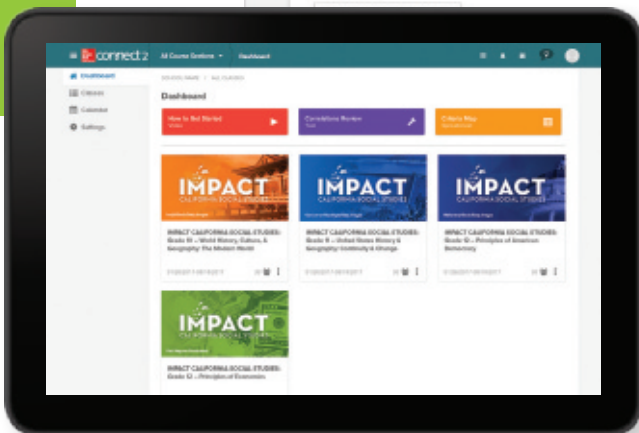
connect 2 All Course Sections Dashboard

Dashboard
Classes
Calendar
Settings

Dashboard

How to Get Started
Correlations Review
Criteria Map

IMPACT CALIFORNIA SOCIAL STUDIES
IMPACT CALIFORNIA SOCIAL STUDIES: Grade 10 – World History, Culture, & Geography: The Modern World

IMPACT CALIFORNIA SOCIAL STUDIES
IMPACT CALIFORNIA SOCIAL STUDIES: Grade 11 – United States History & Geography: Continuity & Change

IMPACT CALIFORNIA SOCIAL STUDIES
IMPACT CALIFORNIA SOCIAL STUDIES: Grade 12 – Principles of American Democracy

IMPACT CALIFORNIA SOCIAL STUDIES
IMPACT CALIFORNIA SOCIAL STUDIES: Grade 12 – Principles of Economics